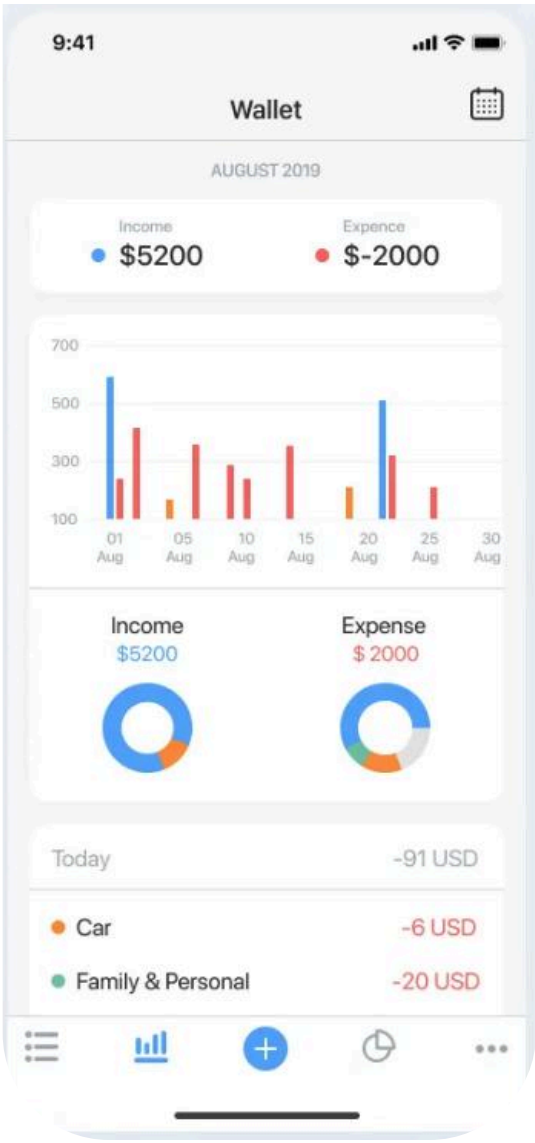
9:41

Wallet

AUGUST 2019

Income
$5200

Expence
$-2000

700
500
300
100

01 Aug
05 Aug
10 Aug
15 Aug
20 Aug
25 Aug
30 Aug

Income
$5200

Expense
$ 2000

Today
-91 USD

Car
-6 USD

Family & Personal
-20 USD